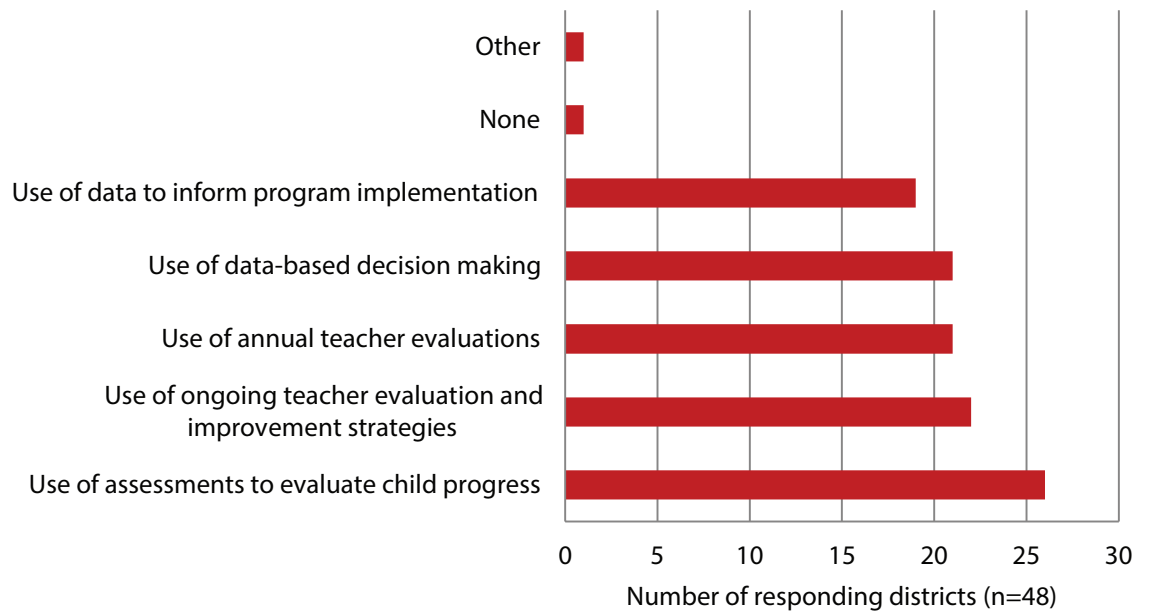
Other

None

Use of data to inform program implementation

Use of data-based decision making

Use of annual teacher evaluations

Use of ongoing teacher evaluation and improvement strategies

Use of assessments to evaluate child progress

0 5 10 15 20 25 30

Number of responding districts (n=48)